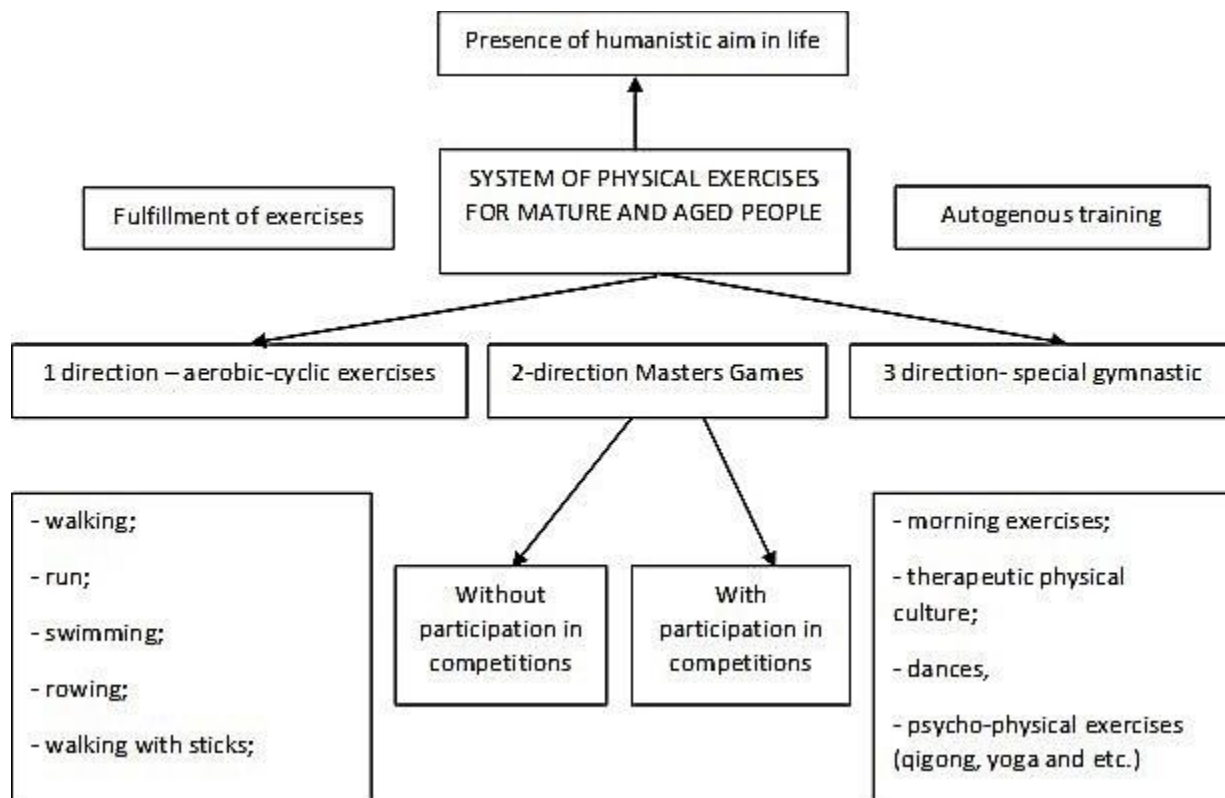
Presence of humanistic aim in life

SYSTEM OF PHYSICAL EXERCISES FOR MATURE AND AGED PEOPLE

Fulfillment of exercises

Autogenous training

1 direction – aerobic-cyclic exercises

2-direction Masters Games

3 direction- special gymnastic

- walking;

- run;

- swimming;

- rowing;

- walking with sticks;

Without participation in competitions

With participation in competitions

- morning exercises;

- therapeutic physical culture;

- dances,

- psycho-physical exercises (qigong, yoga and etc.)